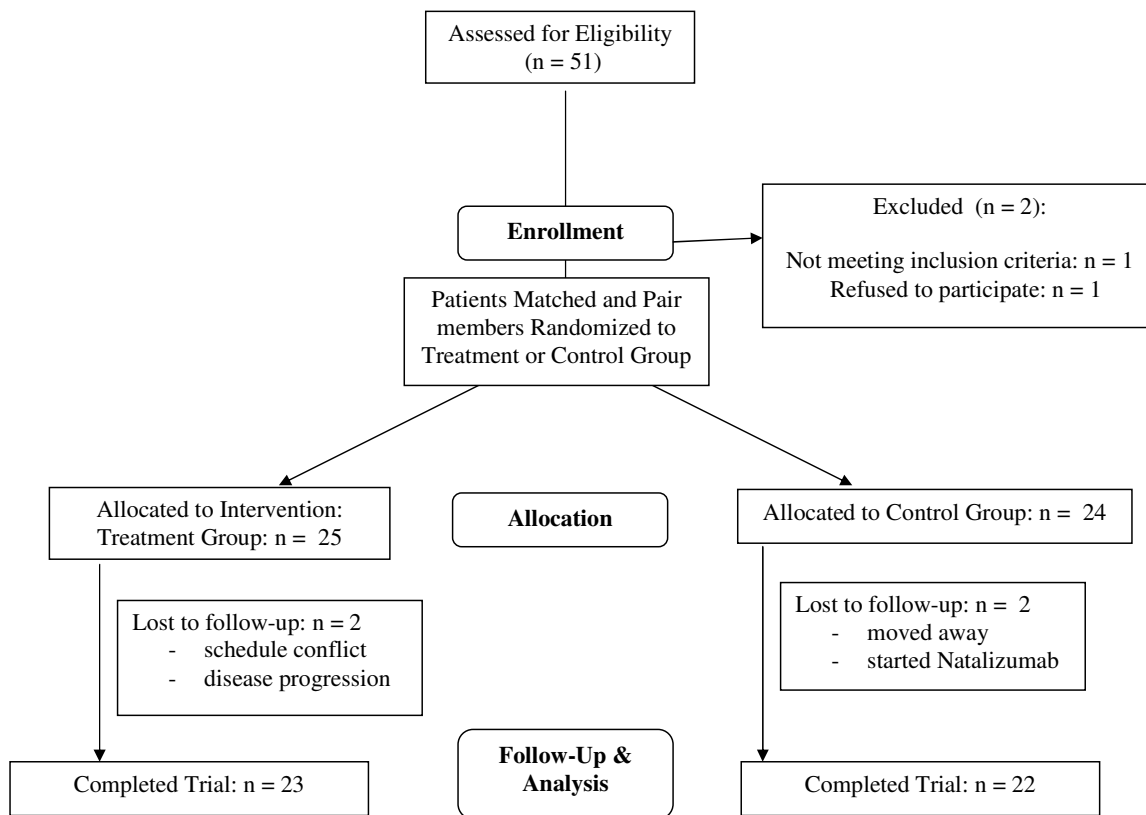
Assessed for Eligibility (n = 51)

Enrollment

Excluded (n = 2):

Not meeting inclusion criteria: n = 1
Refused to participate: n = 1

Patients Matched and Pair members Randomized to Treatment or Control Group

Allocated to Intervention: Treatment Group: n = 25

Allocation

Allocated to Control Group: n = 24

Lost to follow-up: n = 2
- schedule conflict
- disease progression

Lost to follow-up: n = 2
- moved away
- started Natalizumab

Completed Trial: n = 23

Follow-Up & Analysis

Completed Trial: n = 22